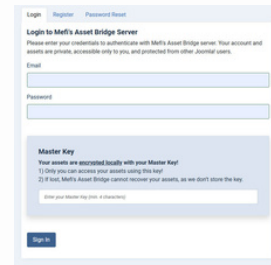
Login Register Password Reset

Login to Mefi's Asset Bridge Server

Please enter your credentials to authenticate with Mefi's Asset Bridge server. Your account and assets are private, accessible only to you, and protected from other Joomla! users.

Email

Password

Master Key

Your assets are encrypted locally with your Master Key!
1) Only you can access your assets using this key!
2) If lost, Mefi's Asset Bridge cannot recover your assets, as we don't store the key.

Enter your Master Key (min. 4 characters)

Sign In